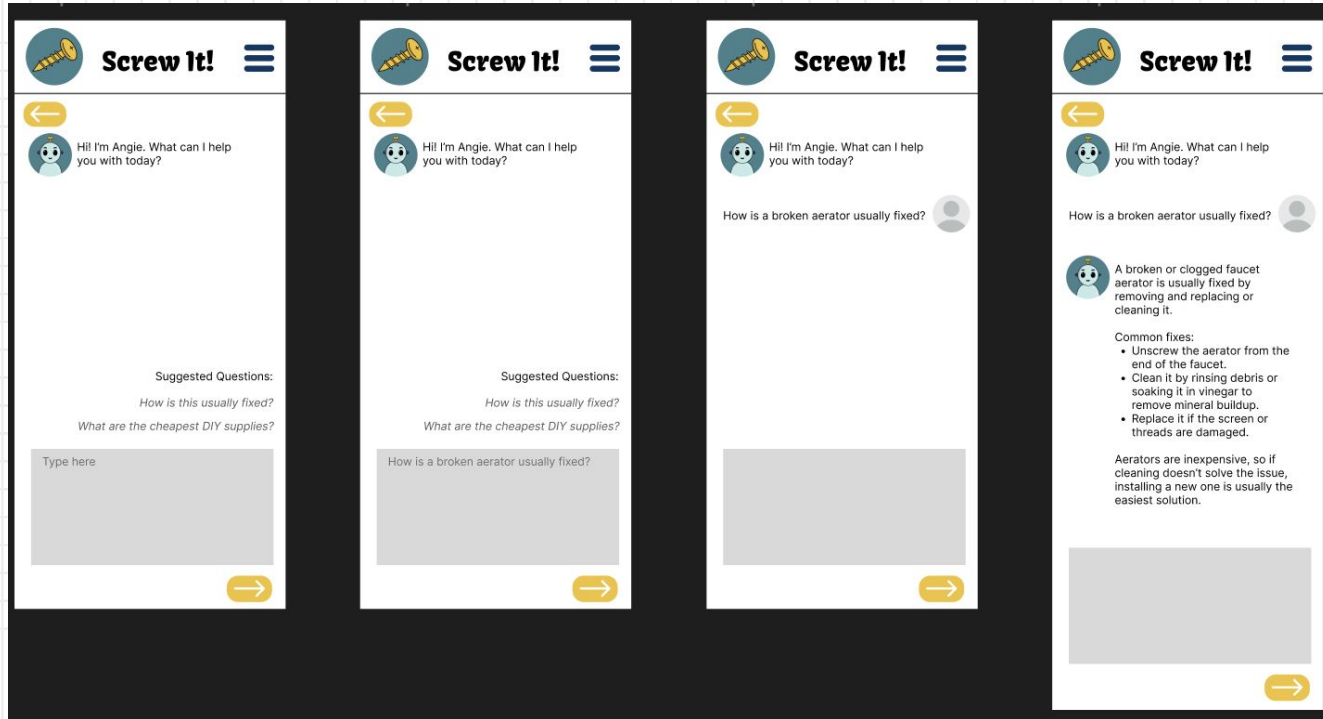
Screw It!

Hi! I'm Angie. What can I help you with today?

Suggested Questions:

How is this usually fixed?

What are the cheapest DIY supplies?

Type here

Screw It!

Hi! I'm Angie. What can I help you with today?

Suggested Questions:

How is this usually fixed?

What are the cheapest DIY supplies?

How is a broken aerator usually fixed?

Screw It!

Hi! I'm Angie. What can I help you with today?

How is a broken aerator usually fixed?

Screw It!

Hi! I'm Angie. What can I help you with today?

How is a broken aerator usually fixed?

A broken or clogged faucet aerator is usually fixed by removing and replacing or cleaning it.

Common fixes:
- Unscrew the aerator from the end of the faucet.
- Clean it by rinsing debris or soaking it in vinegar to remove mineral buildup.
- Replace it if the screen or threads are damaged.

Aerators are inexpensive, so if cleaning doesn't solve the issue, installing a new one is usually the easiest solution.